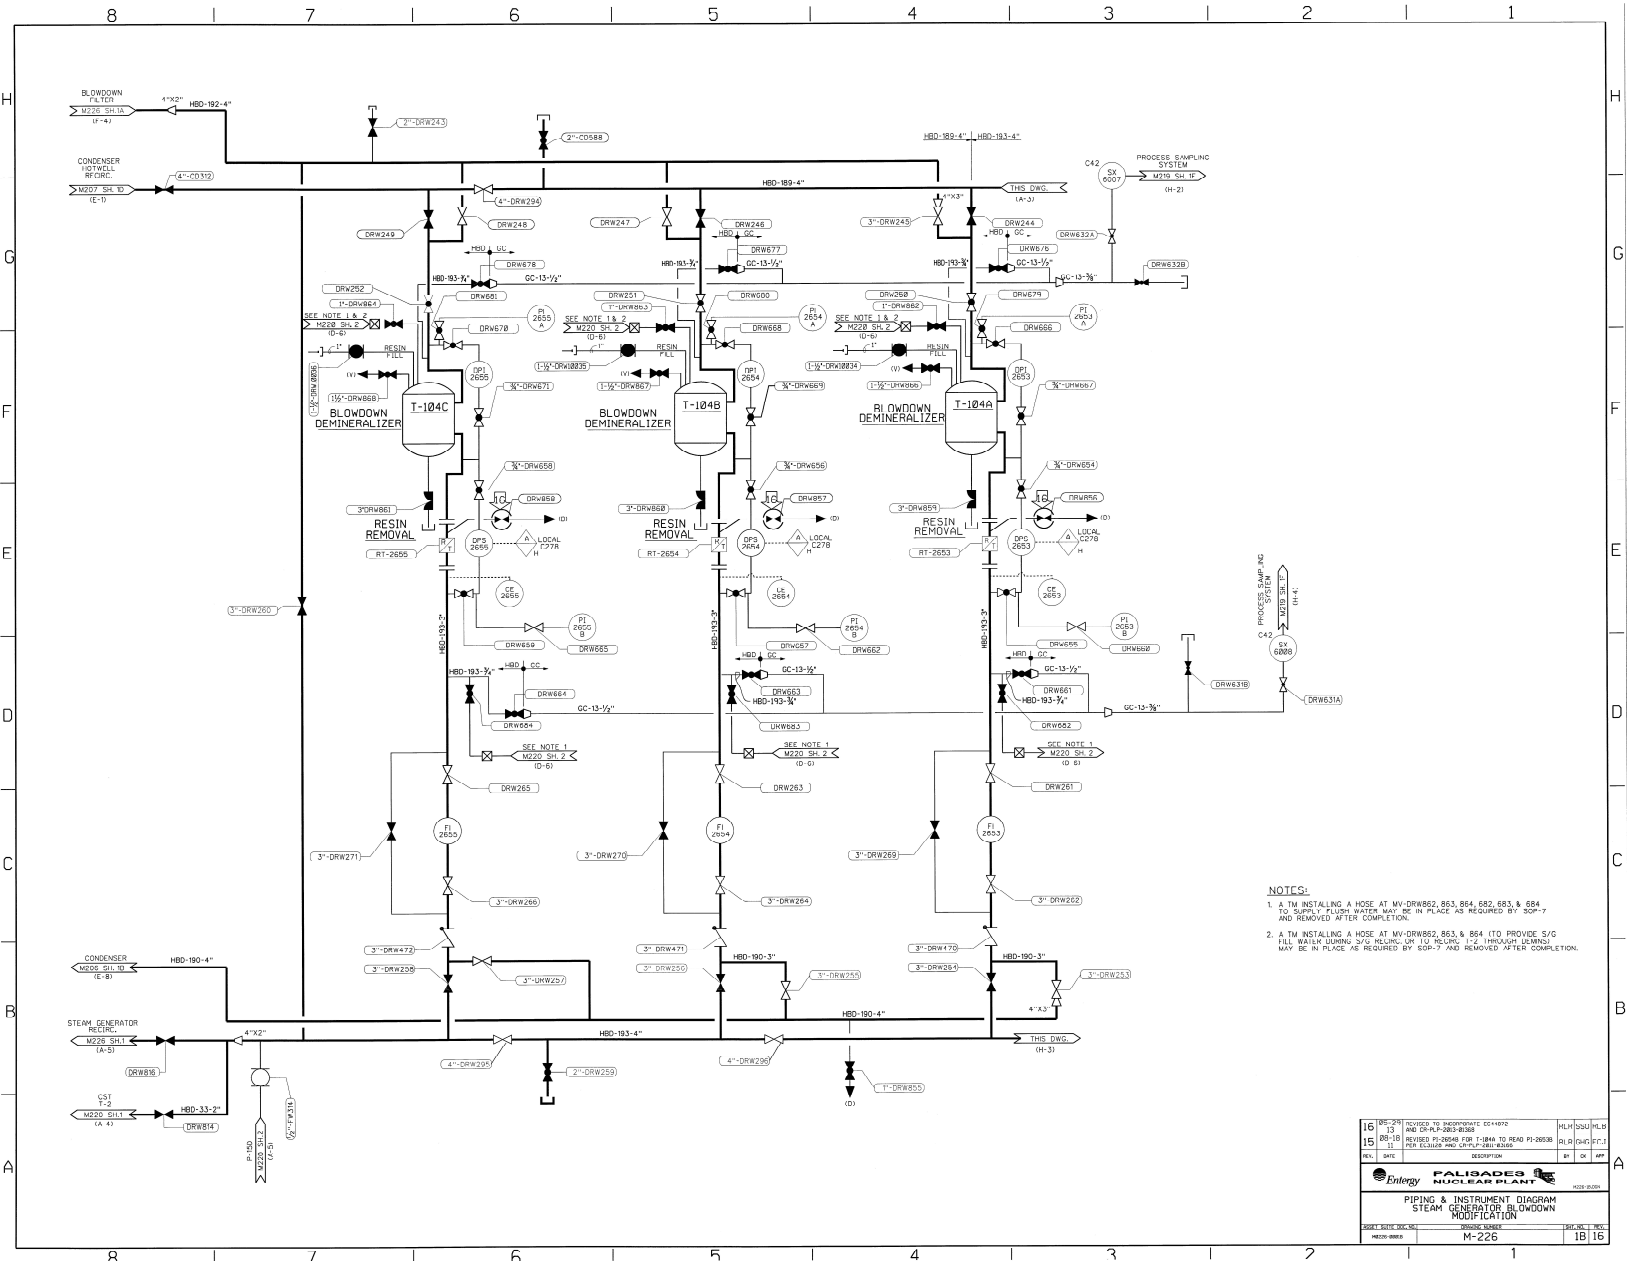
8 7 6 5 4 3 2 1

H

BLOWDOWN FILTER
M226 SH.1A
(F-4)
4"X2"
HBD-192-4"
2"-DRW243
2"-CD588
HBD-189-4" HBD-193-4"
C42
SX 6007
PROCESS SAMPLING SYSTEM
M219 SH 1F
(H-2)

CONDENSER HOTWELL RECIRC.
M207 SH. 1D
(E-1)
4"-CD312
4"-DRW294
HBD-189-4"
THIS DWG.
(A-3)
4"X3"

G

DRW249
DRW248
DRW247
DRW246
3"-DRW245
DRW244
DRW632A
HBD GC
DRW678
DRW677
DRW676
HBD-193-3/4"
GC-13-1/2"
GC-13-1/2"
GC-13-1/2"
GC-13-3/8"
DRW632B
DRW252
1"-DRW864
DRW681
DRW251
1"-DRW863
DRW680
DRW250
1"-DRW862
DRW679
SEE NOTE 1 & 2
M220 SH. 2
(D-6)
PI 2655 A
DRW670
PI 2654 A
DRW668
PI 2653 A
DRW666
1"
RESIN FILL
1-1/2"-DRW1036
1-1/2"-DRW1035
1-1/2"-DRW1034
(V)
1-1/2"-DRW868
1-1/2"-DRW867
1-1/2"-DRW866
DPI 2655
DPI 2654
DPI 2653
3/4"-DRW671
3/4"-DRW669
3/4"-DRW667

F

T-104C
BLOWDOWN DEMINERALIZER
T-104B
BLOWDOWN DEMINERALIZER
T-104A
BLOWDOWN DEMINERALIZER
3/4"-DRW658
3/4"-DRW656
3/4"-DRW654
DRW858
DRW857
DRW856
3"DRW861
3"-DRW860
3"-DRW859
(D)

E

RESIN REMOVAL
RT-2655
RT-2654
RT-2653
DPS 2655
DPS 2654
DPS 2653
A
LOCAL C278
H
CE 2655
CE 2654
CE 2653
3"-DRW260
PI 2655 B
PI 2654 B
PI 2653 B
DRW659
DRW665
DRW657
DRW662
DRW655
DRW660
HBD-193-3"
PROCESS SAMPLING SYSTEM
M219 SH. 1F
(H-4)
C42
SX 6008

D

HBD-193-3/4"
HBD CC
HBD GC
DRW664
DRW663
DRW661
DRW684
DRW683
DRW682
GC-13-1/2"
GC-13-3/8"
DRW631B
DRW631A
SEE NOTE 1
M220 SH. 2
(D-6)
(D-6)
(D-6)
DRW265
DRW263
DRW261

C

FI 2655
FI 2654
FI 2653
3"-DRW271
3"-DRW270
3"-DRW269
3"-DRW266
3"-DRW264
3"-DRW262

NOTES:
1. A TM INSTALLING A HOSE AT MV-DRW862, 863, 864, 682, 683, & 684 TO SUPPLY FLUSH WATER MAY BE IN PLACE AS REQUIRED BY SOP-7 AND REMOVED AFTER COMPLETION.

2. A TM INSTALLING A HOSE AT MV-DRW862, 863, & 864 (TO PROVIDE S/G FILL WATER DURING S/G RECIRC. OR TO RECIRC T-2 THROUGH DEMINS) MAY BE IN PLACE AS REQUIRED BY SOP-7 AND REMOVED AFTER COMPLETION.

B

CONDENSER
M206 SH. 1D
(E-8)
HBD-190-4"
3"-DRW472
3"-DRW471
3"-DRW470
3"-DRW258
3"-DRW256
3"-DRW254
3"-DRW257
3"-DRW255
3"-DRW253
HBD-190-3"
HBD-190-3"
4"X3"
HBD-190-4"
STEAM GENERATOR RECIRC.
M226 SH.1
(A-5)
4"X2"
HBD-193-4"
THIS DWG.
(H-3)
DRW816
4"-DRW295
4"-DRW296
2"-DRW259
1"-DRW855
(D)
CST T-2
M220 SH.1
(A-4)
HBD-33-2"
DRW814
1/2"-FW314
P-150
M220 SH.2
(J-5)

A

| 16 | 05-24 13 | REVISED TO INCORPORATE EC44072 AND CR-PLP-2013-01368 | MLH | SSU | MLB |
|---|---|---|---|---|---|
| 15 | 08-18 11 | REVISED PI-2654B FOR T-104A TO READ PI-2653B PER EC31128 AND CR-PLP-2011-03166 | RLR | GHG | FCJ |
| REV. | DATE | DESCRIPTION | BY | CK | APP |

Entergy PALISADES NUCLEAR PLANT
M226-1B.DGN
PIPING & INSTRUMENT DIAGRAM STEAM GENERATOR BLOWDOWN MODIFICATION
ASSET SUITE DOC. NO. M0226-0001B
DRAWING NUMBER M-226
SHT. NO. 1B
REV. 16

8 7 6 5 4 3 2 1